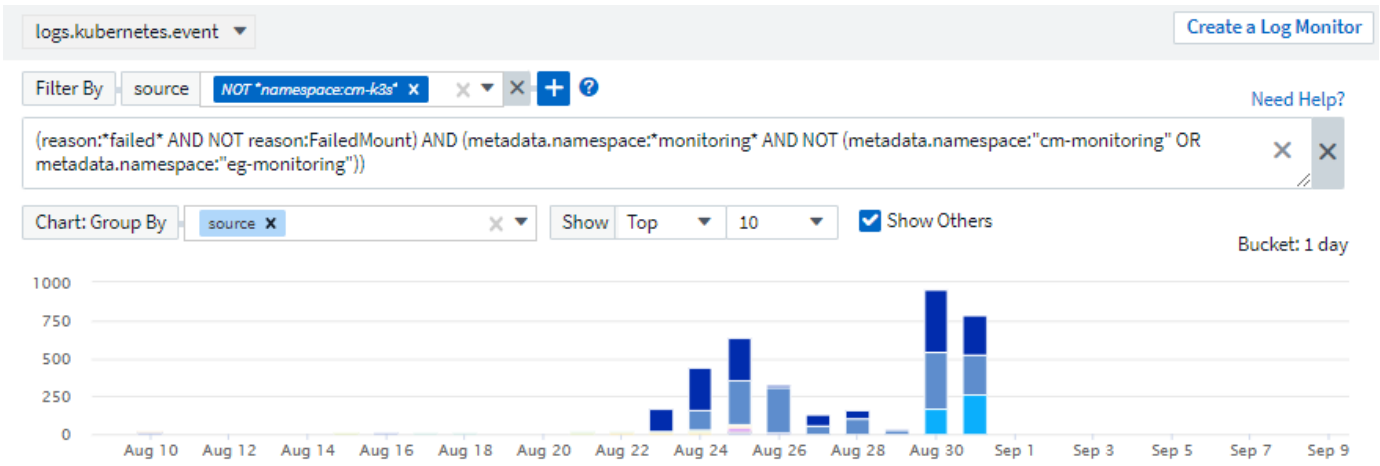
logs.kubernetes.event

Create a Log Monitor

Filter By | source | NOT *namespace:cm-k3s* ×

Need Help?

(reason:*failed* AND NOT reason:FailedMount) AND (metadata.namespace:*monitoring* AND NOT (metadata.namespace:"cm-monitoring" OR metadata.namespace:"eg-monitoring"))

Chart: Group By | source ×

Show | Top | 10

Show Others

Bucket: 1 day

1000
750
500
250
0

Aug 10 Aug 12 Aug 14 Aug 16 Aug 18 Aug 20 Aug 22 Aug 24 Aug 26 Aug 28 Aug 30 Sep 1 Sep 3 Sep 5 Sep 7 Sep 9